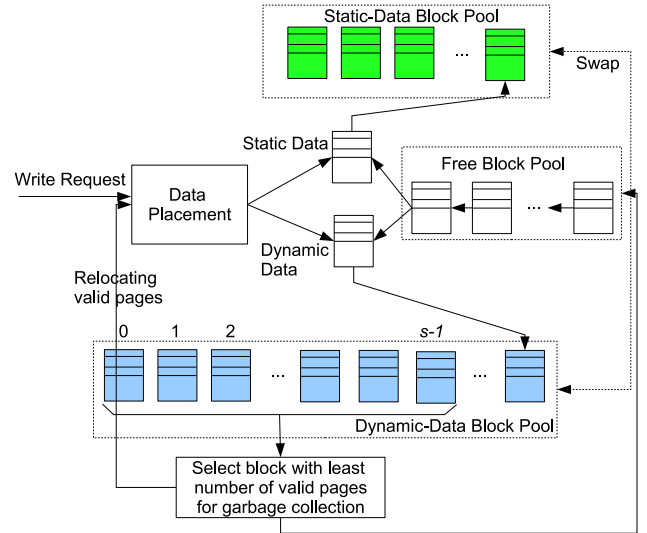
Static-Data Block Pool

...

Swap

Static Data

Free Block Pool

Write Request

Data Placement

...

Dynamic Data

Relocating valid pages

0 1 2 $s-1$

...

...

Dynamic-Data Block Pool

Select block with least number of valid pages for garbage collection